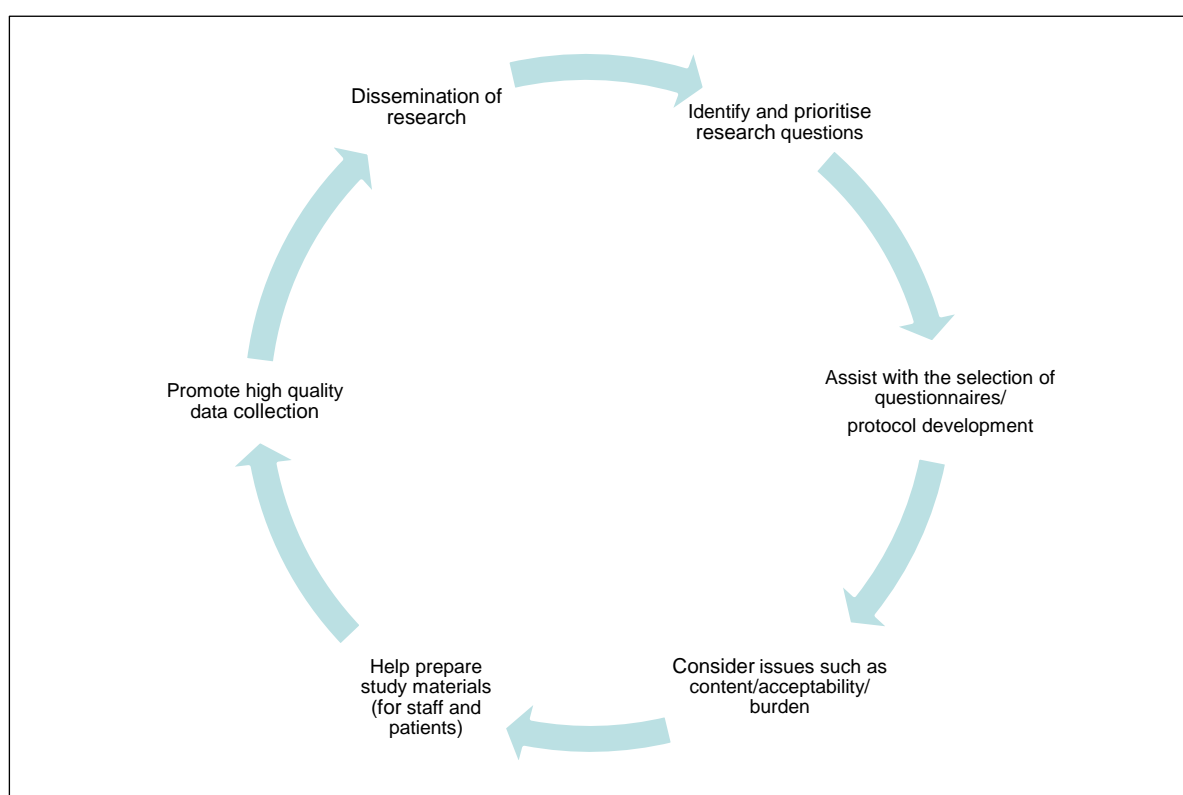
Dissemination of research

Identify and prioritise research questions

Assist with the selection of questionnaires/ protocol development

Consider issues such as content/acceptability/ burden

Help prepare study materials (for staff and patients)

Promote high quality data collection